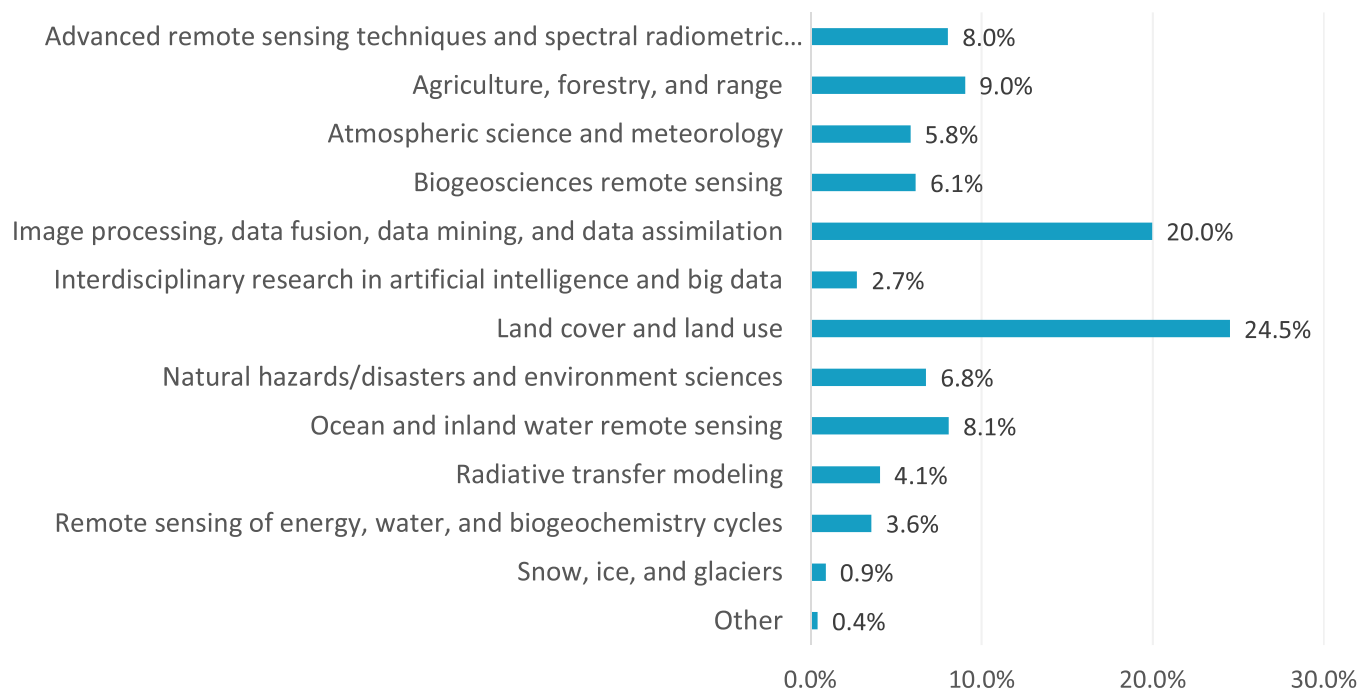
Advanced remote sensing techniques and spectral radiometric… 8.0%
Agriculture, forestry, and range 9.0%
Atmospheric science and meteorology 5.8%
Biogeosciences remote sensing 6.1%
Image processing, data fusion, data mining, and data assimilation 20.0%
Interdisciplinary research in artificial intelligence and big data 2.7%
Land cover and land use 24.5%
Natural hazards/disasters and environment sciences 6.8%
Ocean and inland water remote sensing 8.1%
Radiative transfer modeling 4.1%
Remote sensing of energy, water, and biogeochemistry cycles 3.6%
Snow, ice, and glaciers 0.9%
Other 0.4%

0.0% 10.0% 20.0% 30.0%